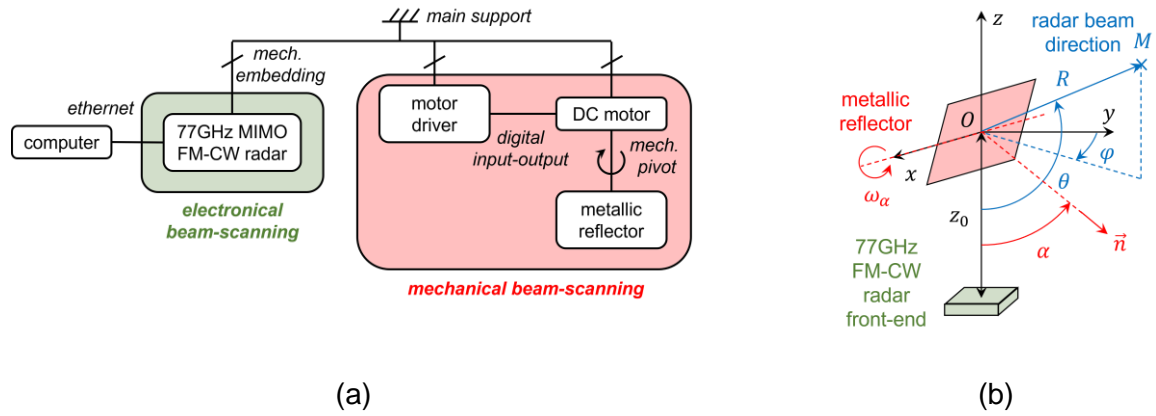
main support

mech. embedding

ethernet

computer

77GHz MIMO FM-CW radar

electronical beam-scanning

motor driver

DC motor

digital input-output

mech. pivot

metallic reflector

mechanical beam-scanning

(a)

$z$

radar beam direction

$M$

$R$

metallic reflector

$O$

$y$

$x$

$\varphi$

$\theta$

$\omega_\alpha$

$z_0$

77GHz FM-CW radar front-end

$\alpha$

$\vec{n}$

(b)